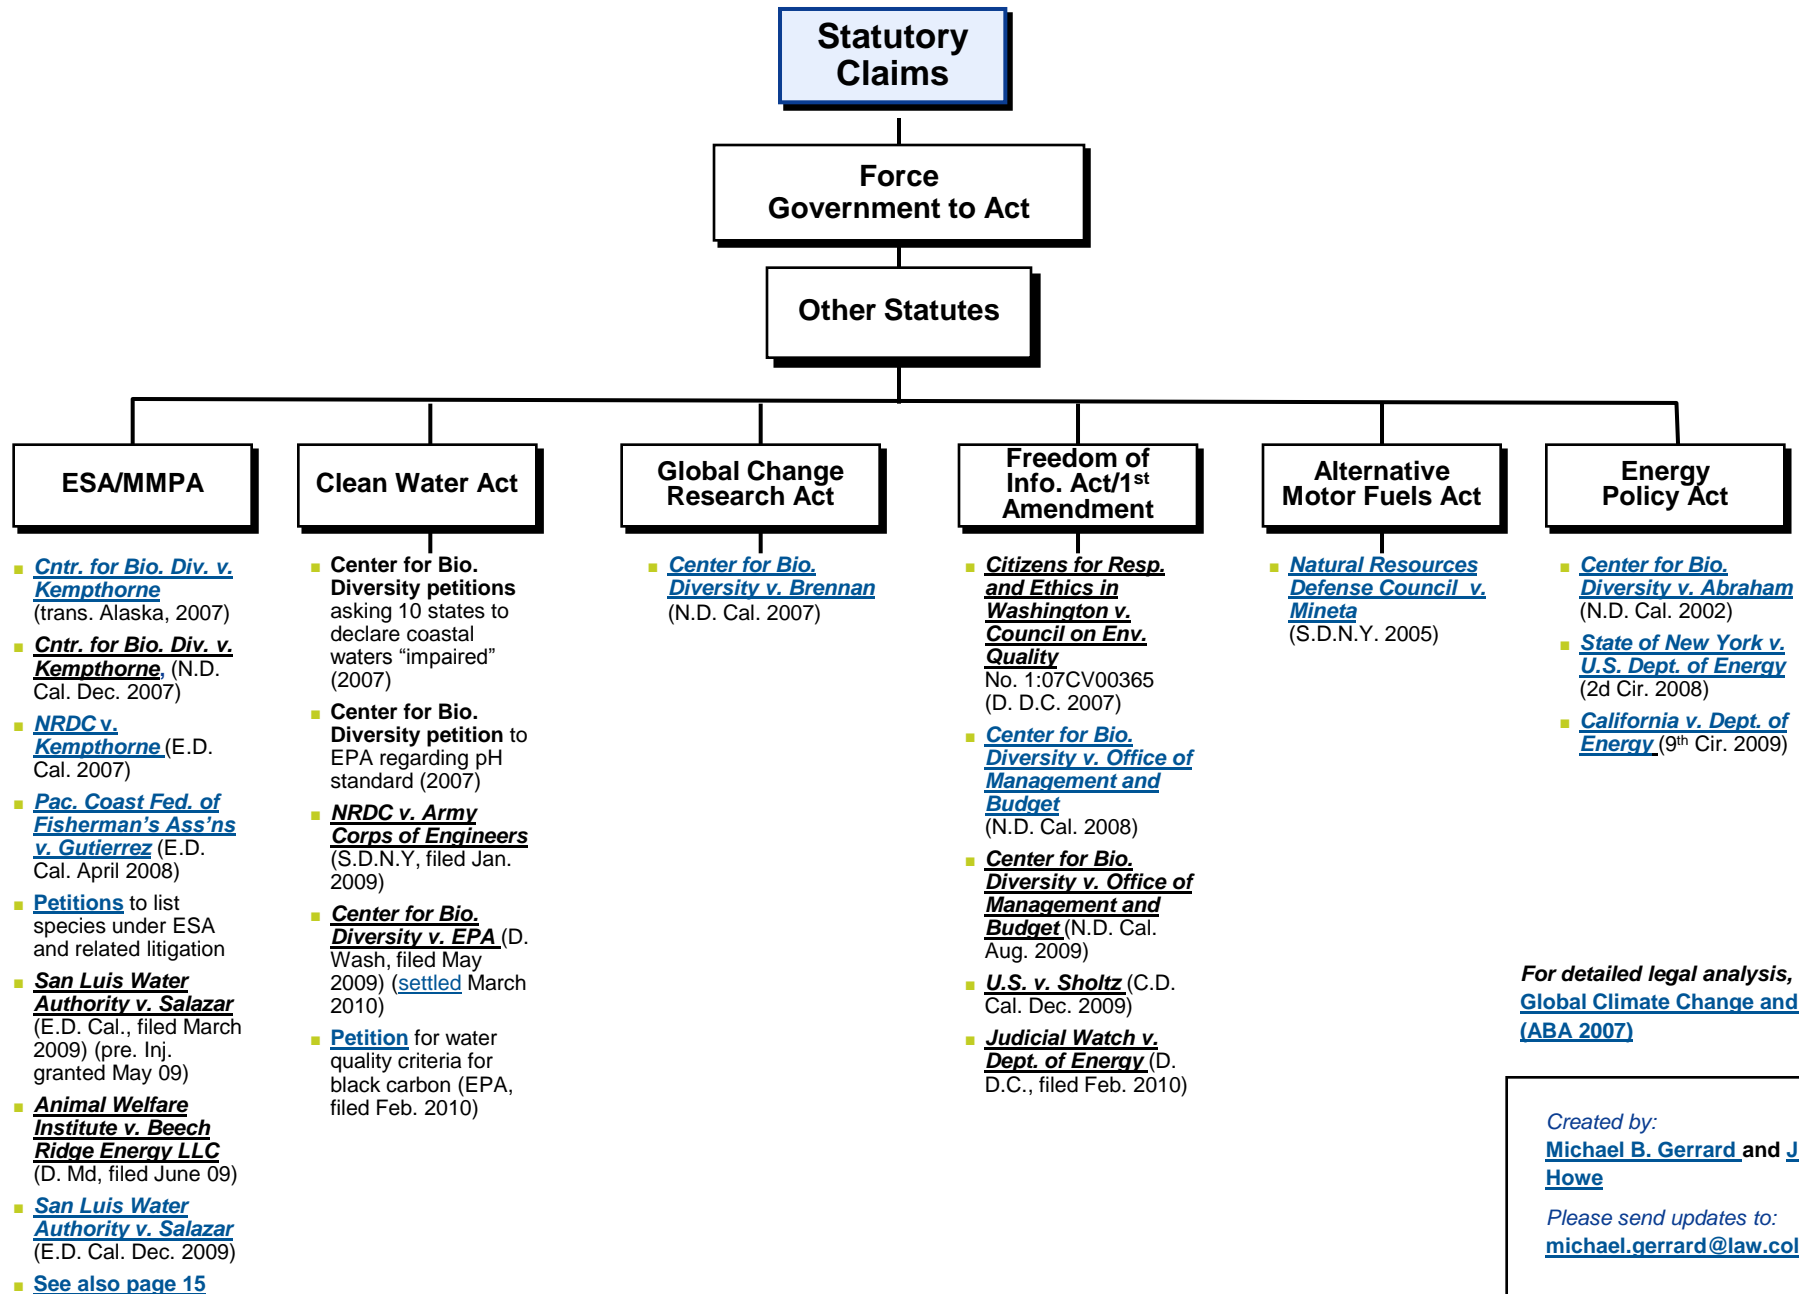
Statutory Claims

Force Government to Act

Other Statutes

ESA/MMPA

- Cntr. for Bio. Div. v. Kempthorne (trans. Alaska, 2007)
- Cntr. for Bio. Div. v. Kempthorne, (N.D. Cal. Dec. 2007)
- NRDC v. Kempthorne (E.D. Cal. 2007)
- Pac. Coast Fed. of Fisherman's Ass'ns v. Gutierrez (E.D. Cal. April 2008)
- Petitions to list species under ESA and related litigation
- San Luis Water Authority v. Salazar (E.D. Cal., filed March 2009) (pre. Inj. granted May 09)
- Animal Welfare Institute v. Beech Ridge Energy LLC (D. Md, filed June 09)
- San Luis Water Authority v. Salazar (E.D. Cal. Dec. 2009)
- See also page 15

Clean Water Act

- Center for Bio. Diversity petitions asking 10 states to declare coastal waters "impaired" (2007)
- Center for Bio. Diversity petition to EPA regarding pH standard (2007)
- NRDC v. Army Corps of Engineers (S.D.N.Y, filed Jan. 2009)
- Center for Bio. Diversity v. EPA (D. Wash, filed May 2009) (settled March 2010)
- Petition for water quality criteria for black carbon (EPA, filed Feb. 2010)

Global Change Research Act

- Center for Bio. Diversity v. Brennan (N.D. Cal. 2007)

Freedom of Info. Act/1$^{st}$ Amendment

- Citizens for Resp. and Ethics in Washington v. Council on Env. Quality No. 1:07CV00365 (D. D.C. 2007)
- Center for Bio. Diversity v. Office of Management and Budget (N.D. Cal. 2008)
- Center for Bio. Diversity v. Office of Management and Budget (N.D. Cal. Aug. 2009)
- U.S. v. Sholtz (C.D. Cal. Dec. 2009)
- Judicial Watch v. Dept. of Energy (D. D.C., filed Feb. 2010)

Alternative Motor Fuels Act

- Natural Resources Defense Council v. Mineta (S.D.N.Y. 2005)

Energy Policy Act

- Center for Bio. Diversity v. Abraham (N.D. Cal. 2002)
- State of New York v. U.S. Dept. of Energy (2d Cir. 2008)
- California v. Dept. of Energy (9$^{th}$ Cir. 2009)

For detailed legal analysis, Global Climate Change and (ABA 2007)

Created by: Michael B. Gerrard and J Howe

Please send updates to: michael.gerrard@law.col